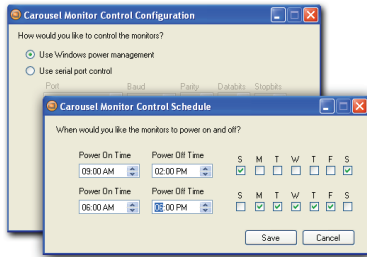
Carousel Monitor Control Configuration

How would you like to control the monitors?

Use Windows power management

Use serial port control

Port Baud Parity Databits Stopbits

Carousel Monitor Control Schedule

When would you like the monitors to power on and off?

| Power On Time | Power Off Time | S | M | T | W | T | F | S |
|---|---|---|---|---|---|---|---|---|
| 09:00 AM | 02:00 PM | | | | | | | |
| Power On Time | Power Off Time | S | M | T | W | T | F | S |
| 06:00 AM | 06:00 PM | | | | | | | |

Save Cancel